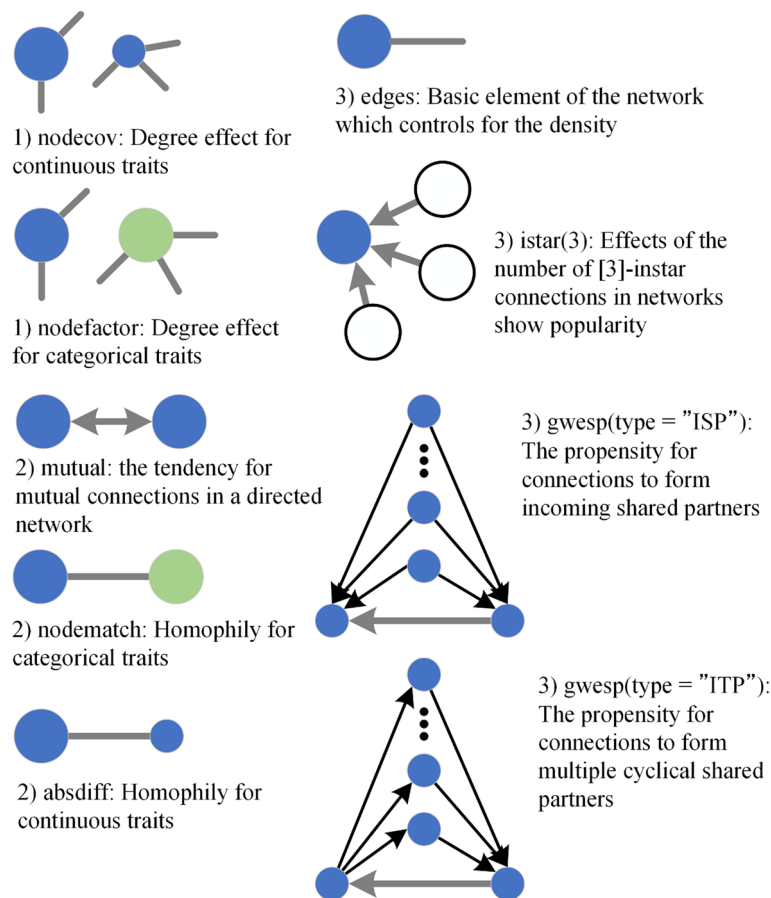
1) nodecov: Degree effect for continuous traits

3) edges: Basic element of the network which controls for the density

1) nodefactor: Degree effect for categorical traits

3) istar(3): Effects of the number of [3]-instar connections in networks show popularity

2) mutual: the tendency for mutual connections in a directed network

3) gwesp(type = "ISP"): The propensity for connections to form incoming shared partners

2) nodematch: Homophily for categorical traits

3) gwesp(type = "ITP"): The propensity for connections to form multiple cyclical shared partners

2) absdiff: Homophily for continuous traits